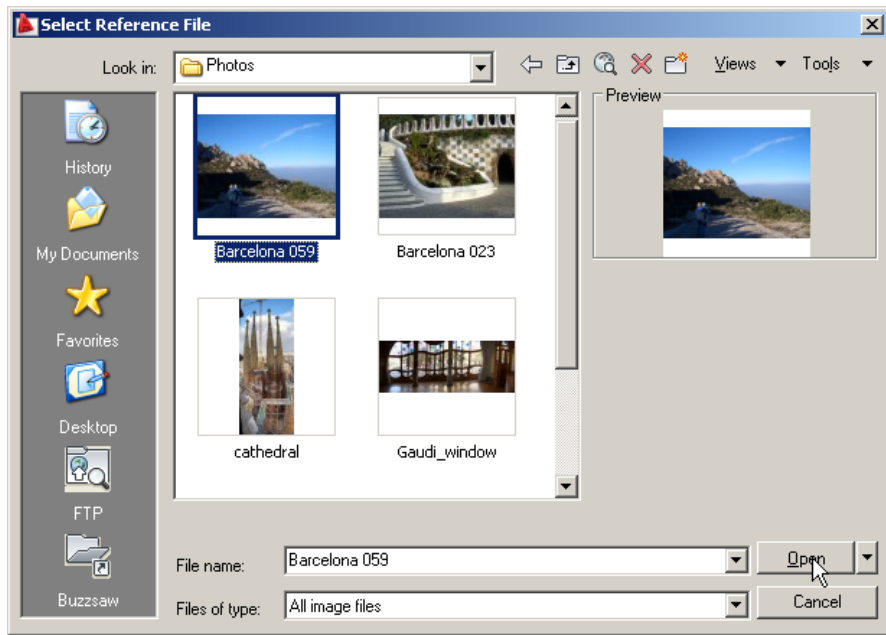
Select Reference File

Look in: Photos

Views Tools

History

My Documents

Favorites

Desktop

FTP

Buzzsaw

Barcelona 059

Barcelona 023

cathedral

Gaudi_window

Preview

File name: Barcelona 059

Files of type: All image files

Open

Cancel